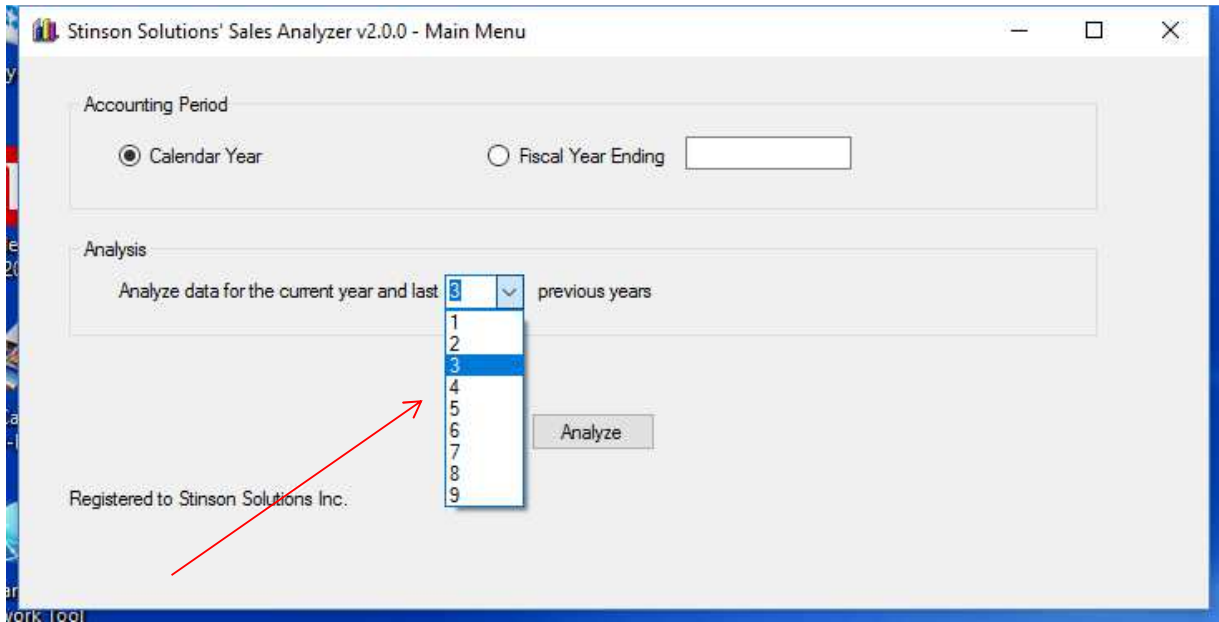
Stinson Solutions' Sales Analyzer v2.0.0 - Main Menu

Accounting Period

Calendar Year

Fiscal Year Ending

Analysis

Analyze data for the current year and last 3 previous years

1
2
3
4
5
6
7
8
9

Analyze

Registered to Stinson Solutions Inc.

ork Tool